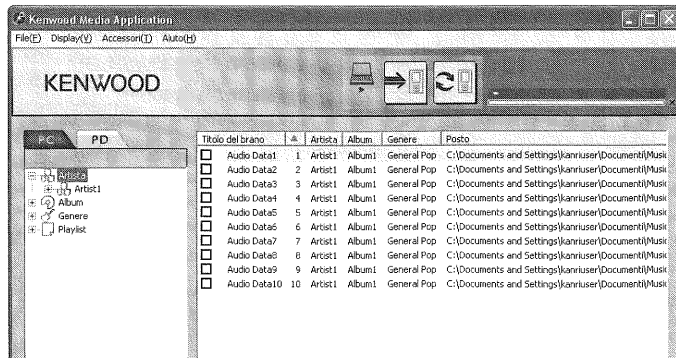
Kenwood Media Application

File(F) Display(V) Accessori(T) Aiuto(H)

KENWOOD

PC PD

Artista
Artist1
Album
Genere
Playlist

| Titolo del brano | ▲ | Artista | Album | Genere | Posto |
|---|---|---|---|---|---|
| Audio Data1 | 1 | Artist1 | Album1 | General Pop | C:\Documents and Settings\kanriuser\Documenti\Music |
| Audio Data2 | 2 | Artist1 | Album1 | General Pop | C:\Documents and Settings\kanriuser\Documenti\Music |
| Audio Data3 | 3 | Artist1 | Album1 | General Pop | C:\Documents and Settings\kanriuser\Documenti\Music |
| Audio Data4 | 4 | Artist1 | Album1 | General Pop | C:\Documents and Settings\kanriuser\Documenti\Music |
| Audio Data5 | 5 | Artist1 | Album1 | General Pop | C:\Documents and Settings\kanriuser\Documenti\Music |
| Audio Data6 | 6 | Artist1 | Album1 | General Pop | C:\Documents and Settings\kanriuser\Documenti\Music |
| Audio Data7 | 7 | Artist1 | Album1 | General Pop | C:\Documents and Settings\kanriuser\Documenti\Music |
| Audio Data8 | 8 | Artist1 | Album1 | General Pop | C:\Documents and Settings\kanriuser\Documenti\Music |
| Audio Data9 | 9 | Artist1 | Album1 | General Pop | C:\Documents and Settings\kanriuser\Documenti\Music |
| Audio Data10 | 10 | Artist1 | Album1 | General Pop | C:\Documents and Settings\kanriuser\Documenti\Music |